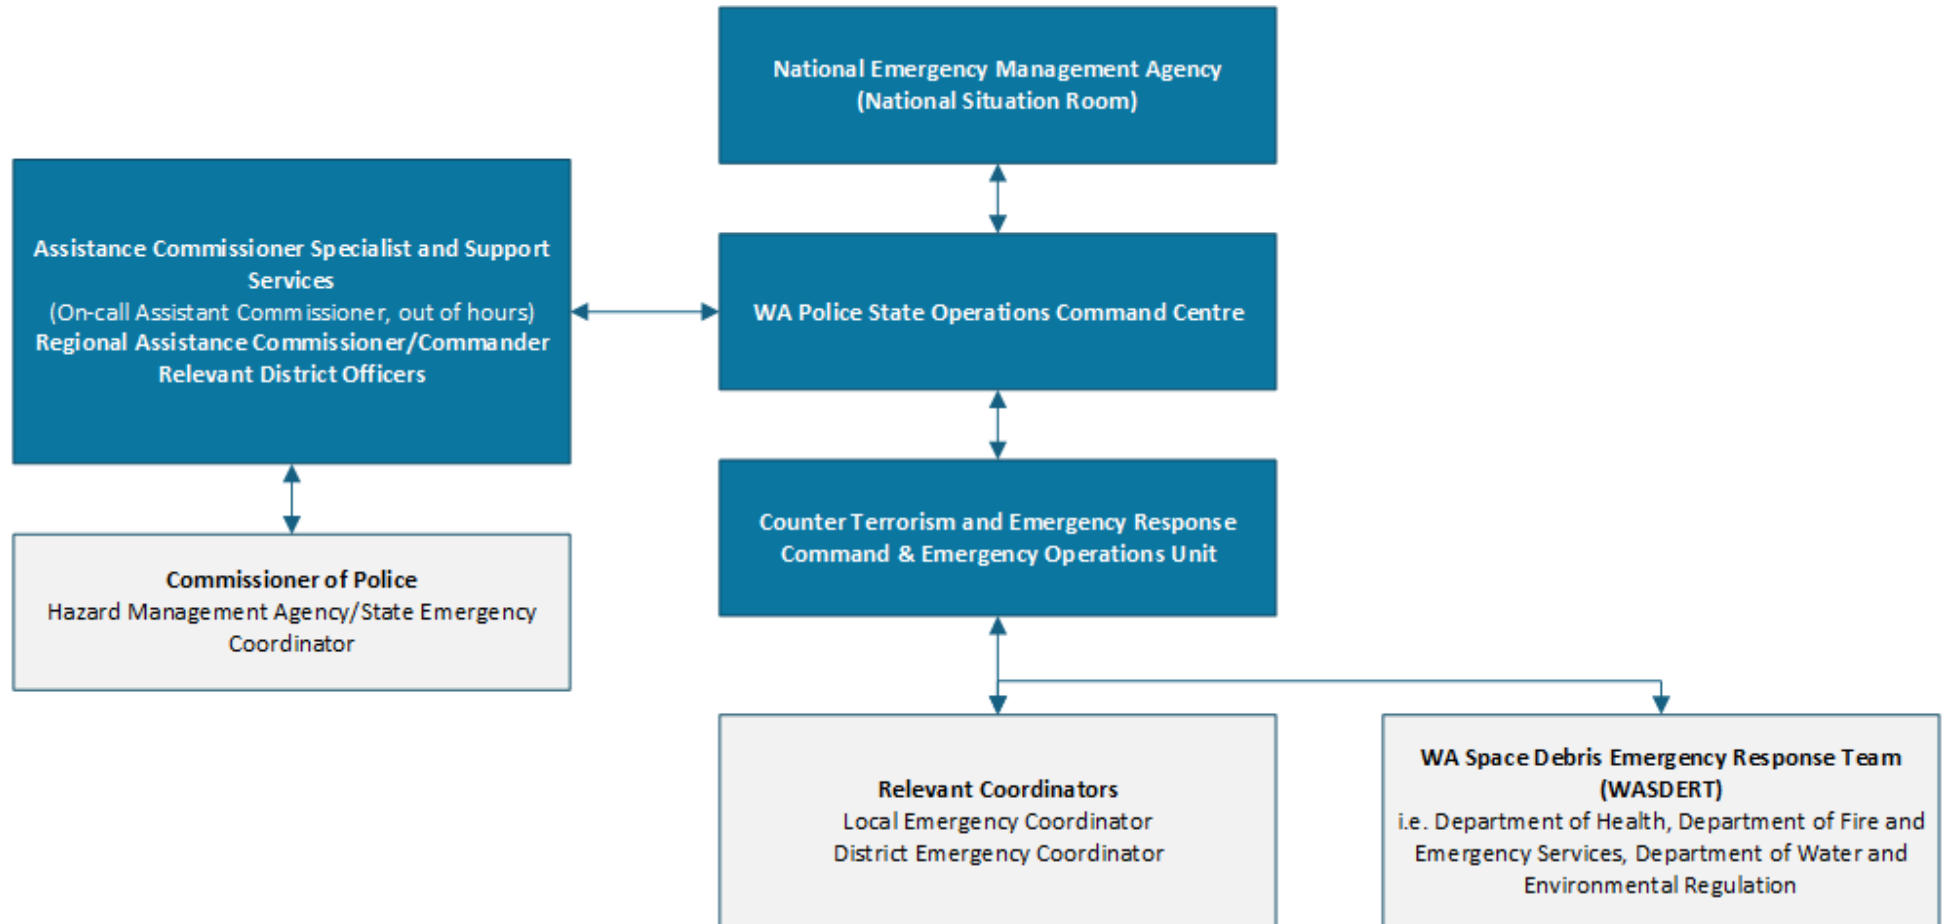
National Emergency Management Agency
(National Situation Room)

Assistance Commissioner Specialist and Support Services
(On-call Assistant Commissioner, out of hours)
Regional Assistance Commissioner/Commander
Relevant District Officers

WA Police State Operations Command Centre

Commissioner of Police
Hazard Management Agency/State Emergency Coordinator

Counter Terrorism and Emergency Response Command & Emergency Operations Unit

Relevant Coordinators
Local Emergency Coordinator
District Emergency Coordinator

WA Space Debris Emergency Response Team (WASDERT)
i.e. Department of Health, Department of Fire and Emergency Services, Department of Water and Environmental Regulation